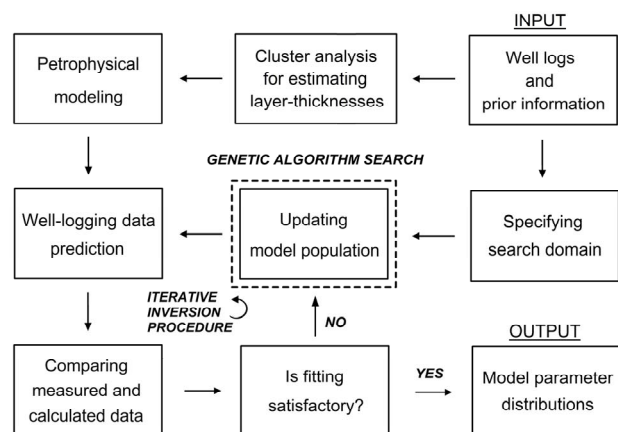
INPUT

Petrophysical modeling

Cluster analysis for estimating layer-thicknesses

Well logs and prior information

GENETIC ALGORITHM SEARCH

Well-logging data prediction

Updating model population

Specifying search domain

ITERATIVE INVERSION PROCEDURE

NO

OUTPUT

Comparing measured and calculated data

Is fitting satisfactory?

YES

Model parameter distributions